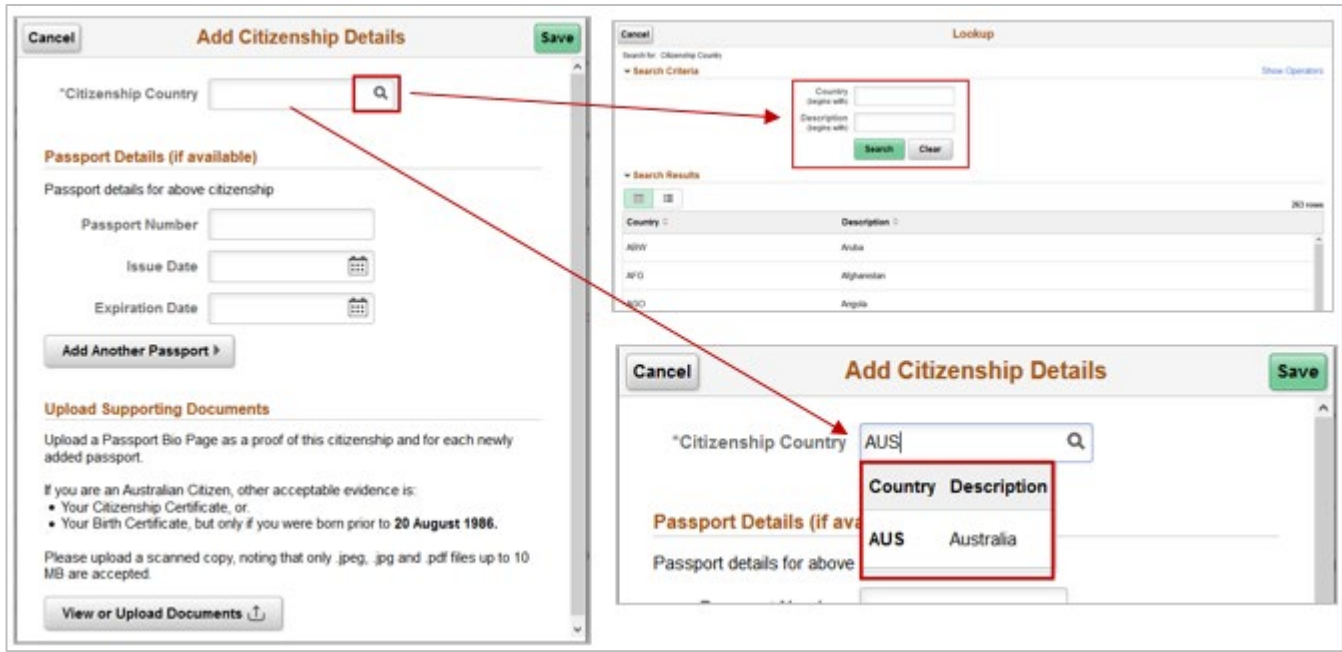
Cancel
Add Citizenship Details
Save

*Citizenship Country

Passport Details (if available)

Passport details for above citizenship

Passport Number

Issue Date

Expiration Date

Add Another Passport

Upload Supporting Documents

Upload a Passport Bio Page as a proof of this citizenship and for each newly added passport.

If you are an Australian Citizen, other acceptable evidence is:
• Your Citizenship Certificate, or.
• Your Birth Certificate, but only if you were born prior to **20 August 1986.**

Please upload a scanned copy, noting that only .jpeg, .jpg and .pdf files up to 10 MB are accepted.

View or Upload Documents

Cancel
Lookup
Search for: Citizenship Country
Search Criteria
Show Operators
Country (begins with)
Description (begins with)
Search
Clear
Search Results
263 rows

| Country | Description |
|---|---|
| ABW | Aruba |
| AFG | Afghanistan |
| AGO | Angola |

Cancel
Add Citizenship Details
Save

*Citizenship Country AUS

| Country | Description |
|---|---|
| AUS | Australia |

Passport Details (if ava

Passport details for above